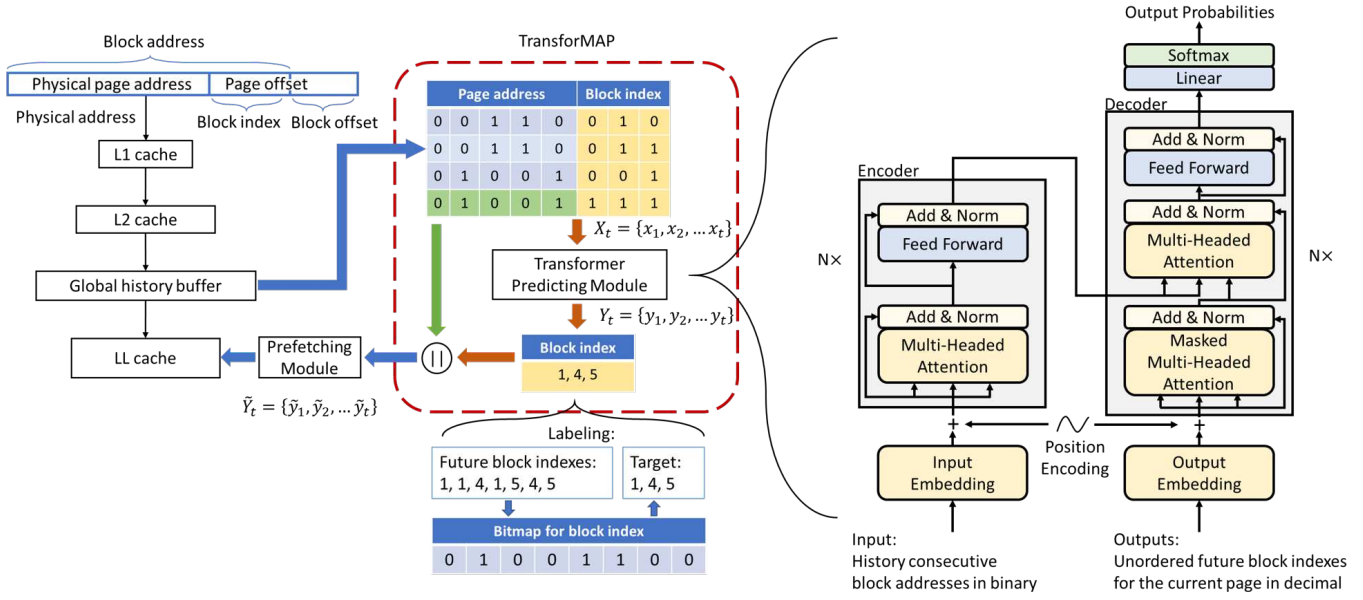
Block address

Physical page address | Page offset

Physical address

Block index

Block offset

L1 cache

L2 cache

Global history buffer

LL cache

Prefetching Module

$\tilde{Y}_t = \{\tilde{y}_1, \tilde{y}_2, \dots \tilde{y}_t\}$

TransforMAP

| Page address | | | | | Block index | | |
|---|---|---|---|---|---|---|---|
| 0 | 0 | 1 | 1 | 0 | 0 | 1 | 0 |
| 0 | 0 | 1 | 1 | 0 | 0 | 1 | 1 |
| 0 | 1 | 0 | 0 | 1 | 0 | 0 | 1 |
| 0 | 1 | 0 | 0 | 1 | 1 | 1 | 1 |

$X_t = \{x_1, x_2, \dots x_t\}$

Transformer Predicting Module

$Y_t = \{y_1, y_2, \dots y_t\}$

||

Block index

1, 4, 5

Labeling:

Future block indexes:
1, 1, 4, 1, 5, 4, 5

Target:
1, 4, 5

Bitmap for block index

| 0 | 1 | 0 | 0 | 1 | 1 | 0 | 0 |
|---|---|---|---|---|---|---|---|

Output Probabilities

Softmax

Linear

Decoder

Add & Norm

Feed Forward

Add & Norm

Multi-Headed Attention

Add & Norm

Masked Multi-Headed Attention

Encoder

Add & Norm

Feed Forward

Add & Norm

Multi-Headed Attention

N×

N×

Position Encoding

Input Embedding

Output Embedding

Input:
History consecutive block addresses in binary

Outputs:
Unordered future block indexes for the current page in decimal